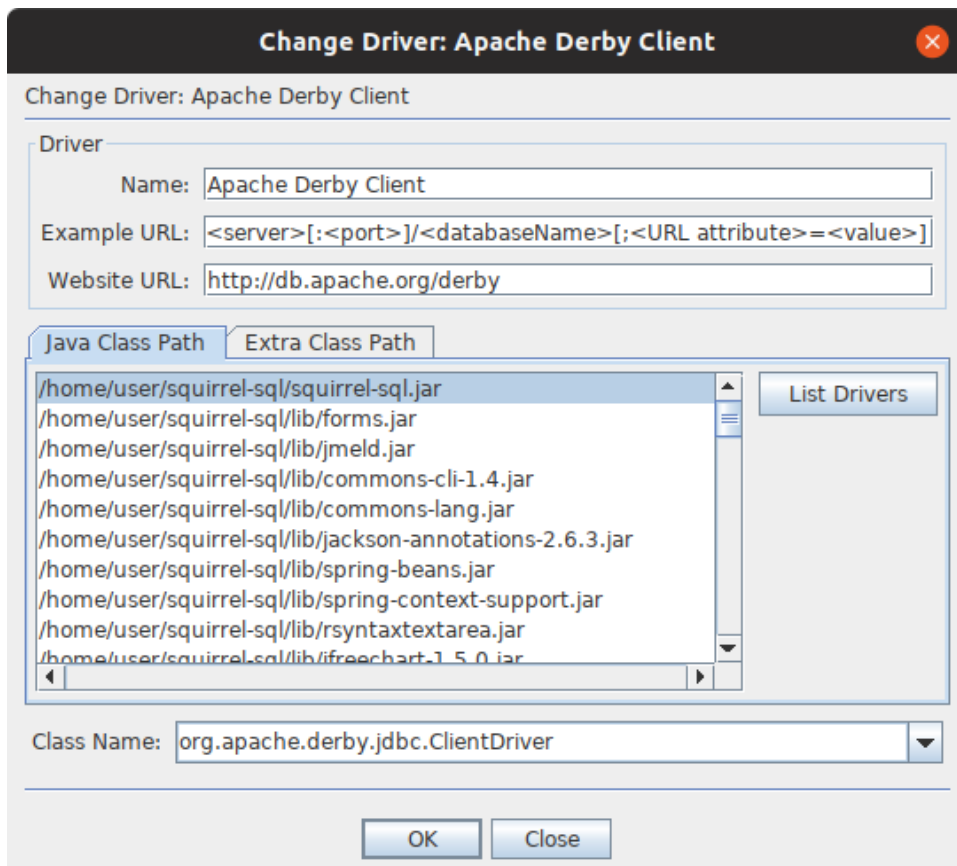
Change Driver: Apache Derby Client

Change Driver: Apache Derby Client

Driver

Name: Apache Derby Client

Example URL: <server>[:<port>]/<databaseName>[;<URL attribute>=<value>]

Website URL: http://db.apache.org/derby

Java Class Path | Extra Class Path

/home/user/squirrel-sql/squirrel-sql.jar
/home/user/squirrel-sql/lib/forms.jar
/home/user/squirrel-sql/lib/jmeld.jar
/home/user/squirrel-sql/lib/commons-cli-1.4.jar
/home/user/squirrel-sql/lib/commons-lang.jar
/home/user/squirrel-sql/lib/jackson-annotations-2.6.3.jar
/home/user/squirrel-sql/lib/spring-beans.jar
/home/user/squirrel-sql/lib/spring-context-support.jar
/home/user/squirrel-sql/lib/rsyntaxtextarea.jar
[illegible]

List Drivers

Class Name: org.apache.derby.jdbc.ClientDriver

OK Close